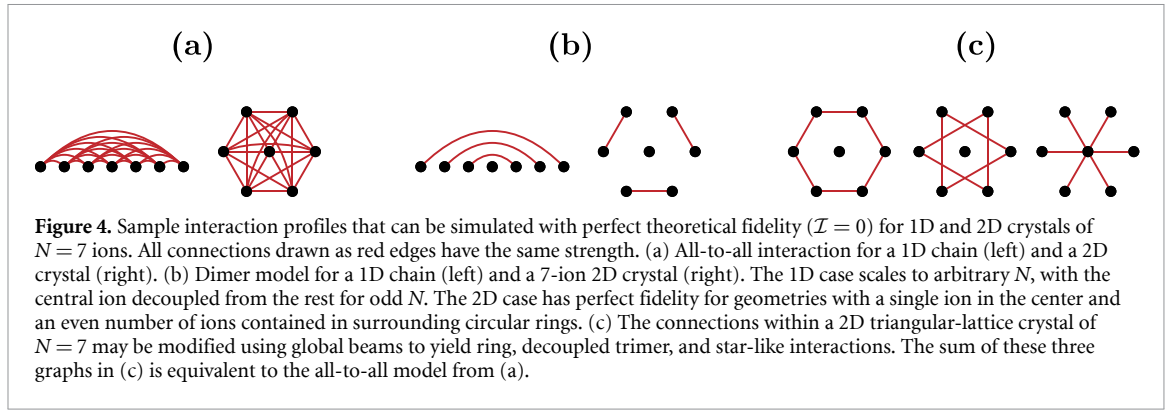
(a)

(b)

(c)

**Figure 4.** Sample interaction profiles that can be simulated with perfect theoretical fidelity ($\mathcal{I} = 0$) for 1D and 2D crystals of $N = 7$ ions. All connections drawn as red edges have the same strength. (a) All-to-all interaction for a 1D chain (left) and a 2D crystal (right). (b) Dimer model for a 1D chain (left) and a 7-ion 2D crystal (right). The 1D case scales to arbitrary $N$, with the central ion decoupled from the rest for odd $N$. The 2D case has perfect fidelity for geometries with a single ion in the center and an even number of ions contained in surrounding circular rings. (c) The connections within a 2D triangular-lattice crystal of $N = 7$ may be modified using global beams to yield ring, decoupled trimer, and star-like interactions. The sum of these three graphs in (c) is equivalent to the all-to-all model from (a).